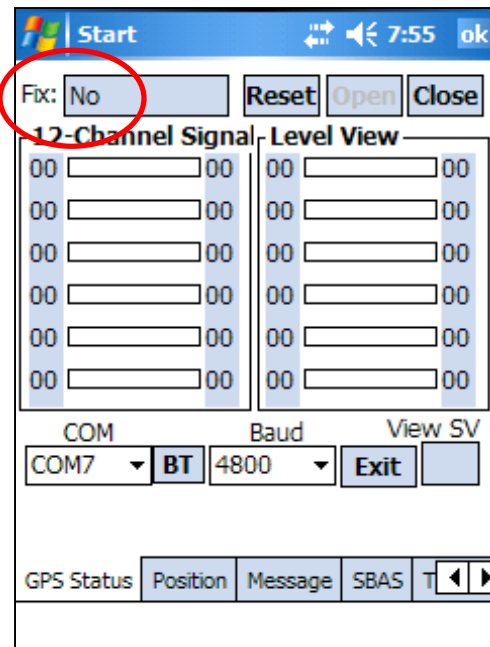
Start 7:55 ok

Fix: No Reset Open Close

12-Channel Signal Level View

00 00 00 00
00 00 00 00
00 00 00 00
00 00 00 00
00 00 00 00
00 00 00 00

COM Baud View SV
COM7 BT 4800 Exit

GPS Status Position Message SBAS T